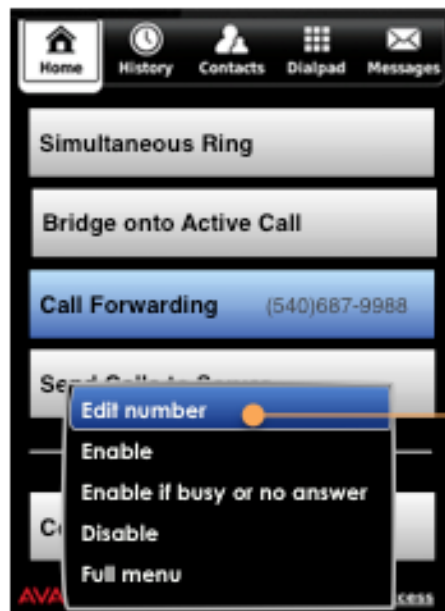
Home History Contacts Dialpad Messages

Simultaneous Ring

Bridge onto Active Call

Call Forwarding (540)687-9988

Se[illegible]

Edit number

Enable

Enable if busy or no answer

Disable

Full menu

C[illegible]

AVA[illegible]

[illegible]cess